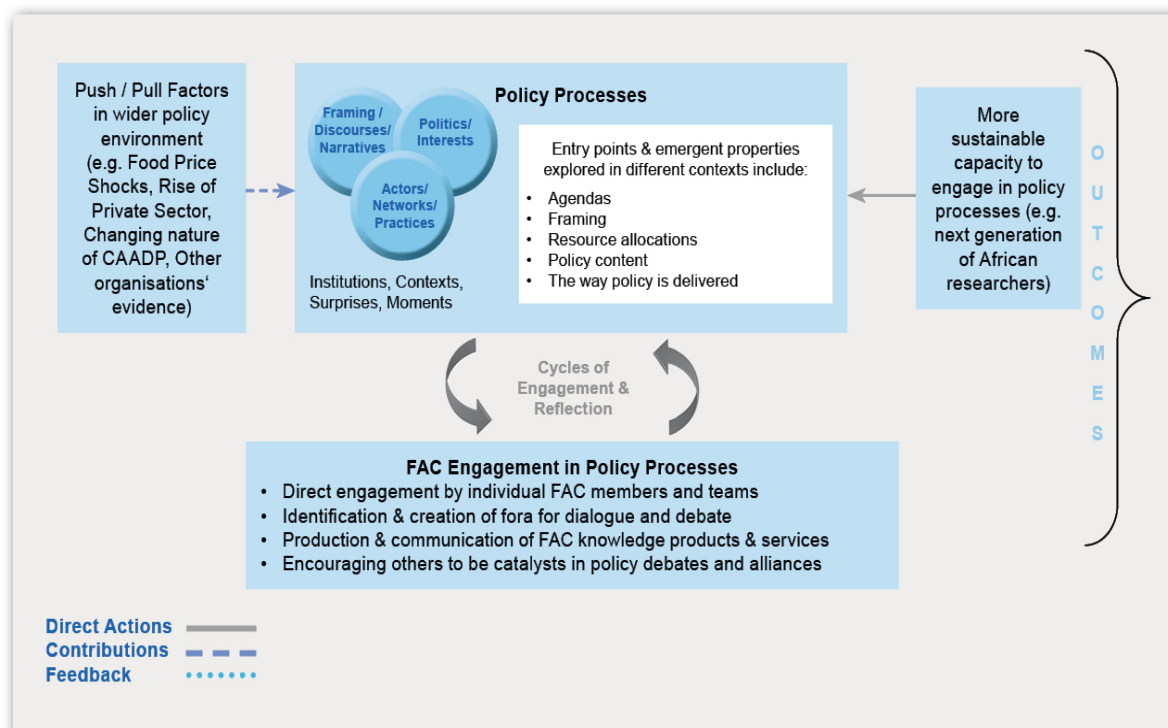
Push / Pull Factors in wider policy environment (e.g. Food Price Shocks, Rise of Private Sector, Changing nature of CAADP, Other organisations' evidence)

Policy Processes

Framing / Discourses/ Narratives

Politics/ Interests

Actors/ Networks/ Practices

Institutions, Contexts, Surprises, Moments

Entry points & emergent properties explored in different contexts include:

- Agendas
- Framing
- Resource allocations
- Policy content
- The way policy is delivered

More sustainable capacity to engage in policy processes (e.g. next generation of African researchers)

OUTCOMES

Cycles of Engagement & Reflection

FAC Engagement in Policy Processes

- Direct engagement by individual FAC members and teams
- Identification & creation of fora for dialogue and debate
- Production & communication of FAC knowledge products & services
- Encouraging others to be catalysts in policy debates and alliances

Direct Actions

Contributions

Feedback